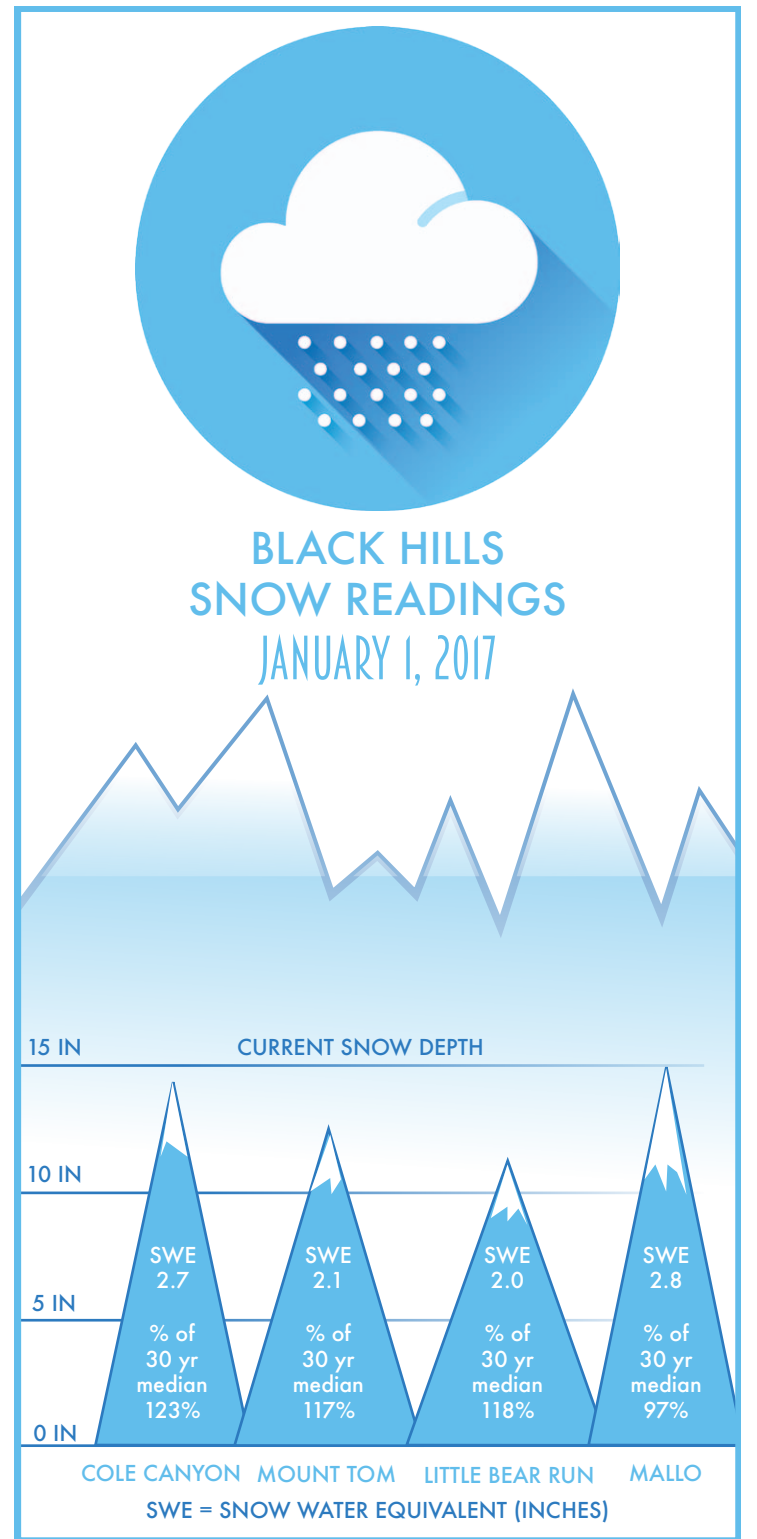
BLACK HILLS
SNOW READINGS
JANUARY 1, 2017

15 IN
CURRENT SNOW DEPTH
10 IN
5 IN
0 IN

SWE
2.7
% of
30 yr
median
123%

SWE
2.1
% of
30 yr
median
117%

SWE
2.0
% of
30 yr
median
118%

SWE
2.8
% of
30 yr
median
97%

COLE CANYON
MOUNT TOM
LITTLE BEAR RUN
MALLO

SWE = SNOW WATER EQUIVALENT (INCHES)